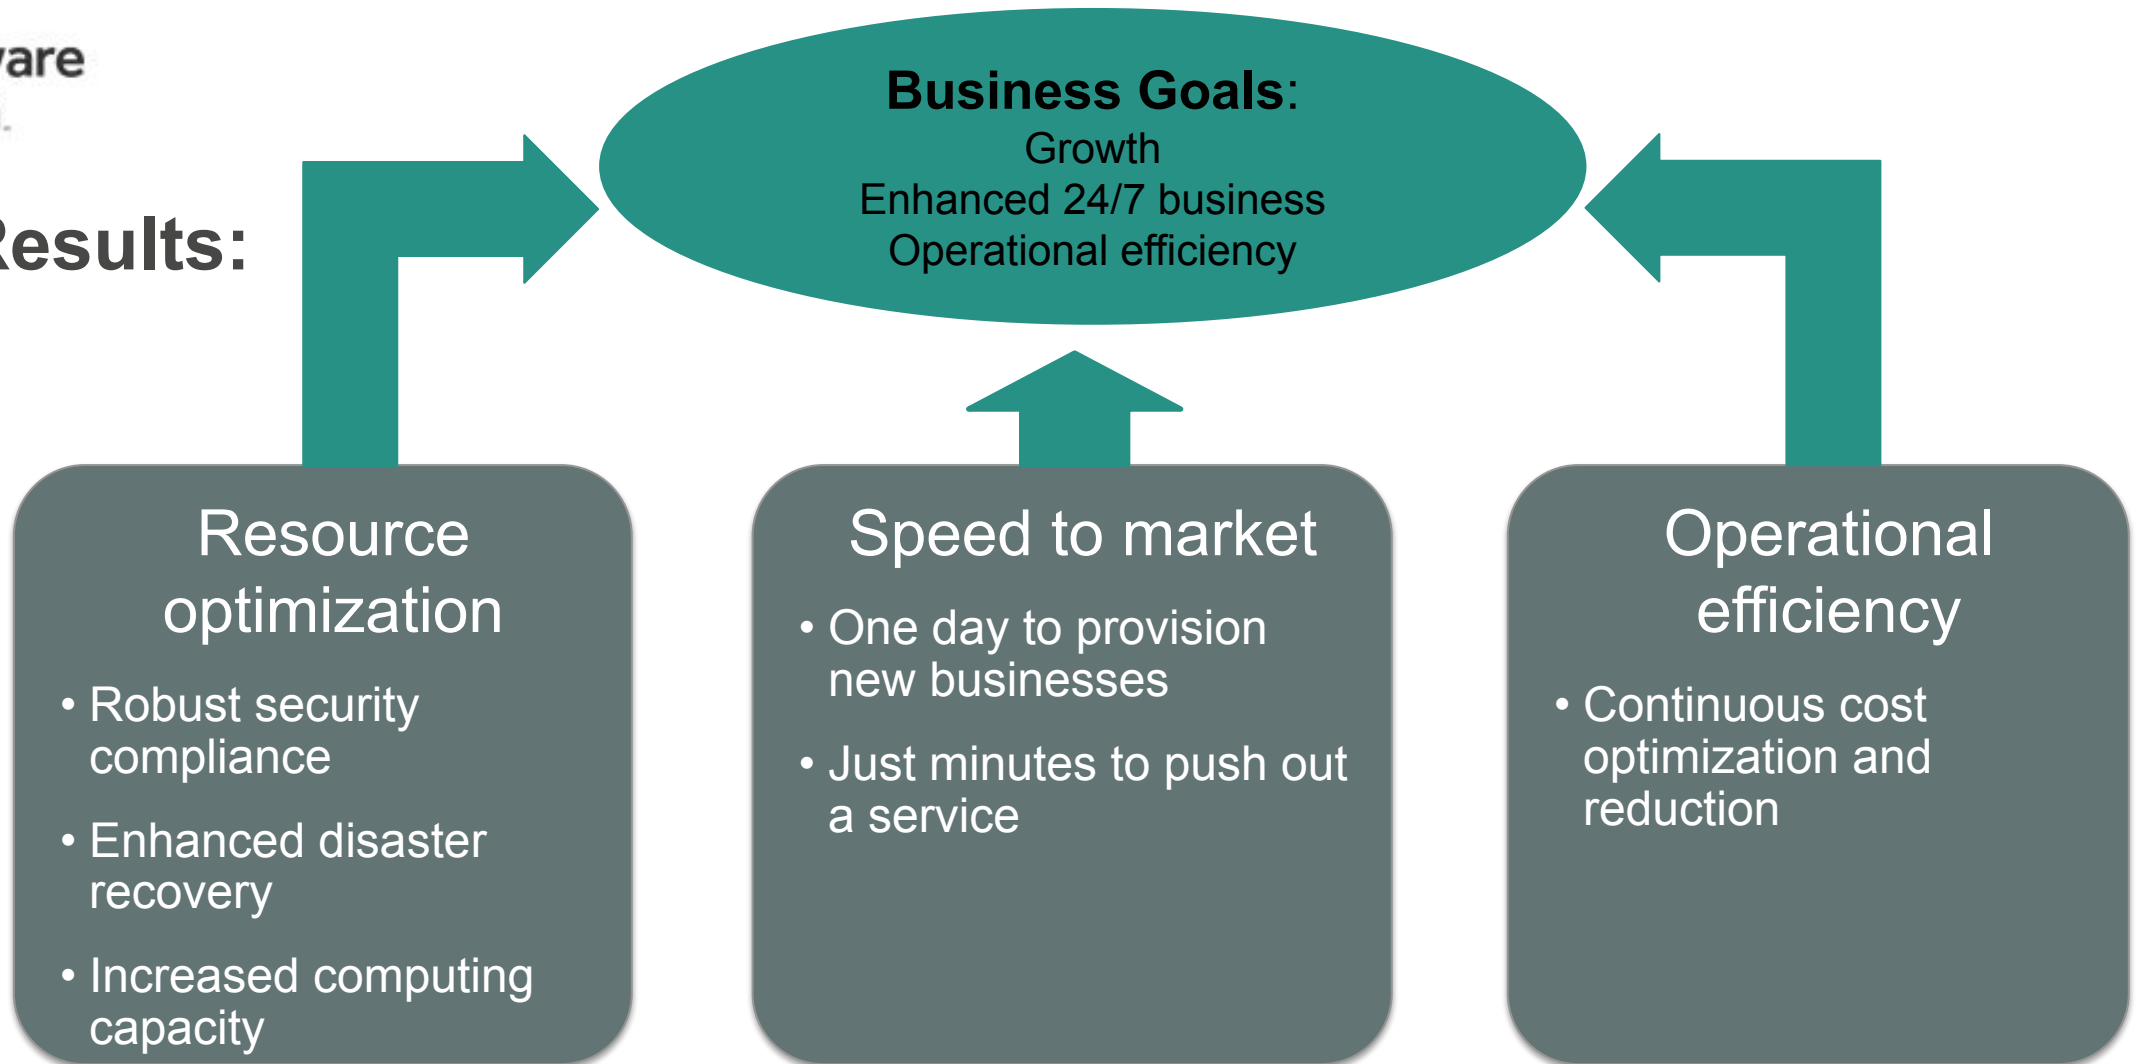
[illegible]are

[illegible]esults:

**Business Goals:**
Growth
Enhanced 24/7 business
Operational efficiency

Resource optimization
• Robust security compliance
• Enhanced disaster recovery
• Increased computing capacity

Speed to market
• One day to provision new businesses
• Just minutes to push out a service

Operational efficiency
• Continuous cost optimization and reduction